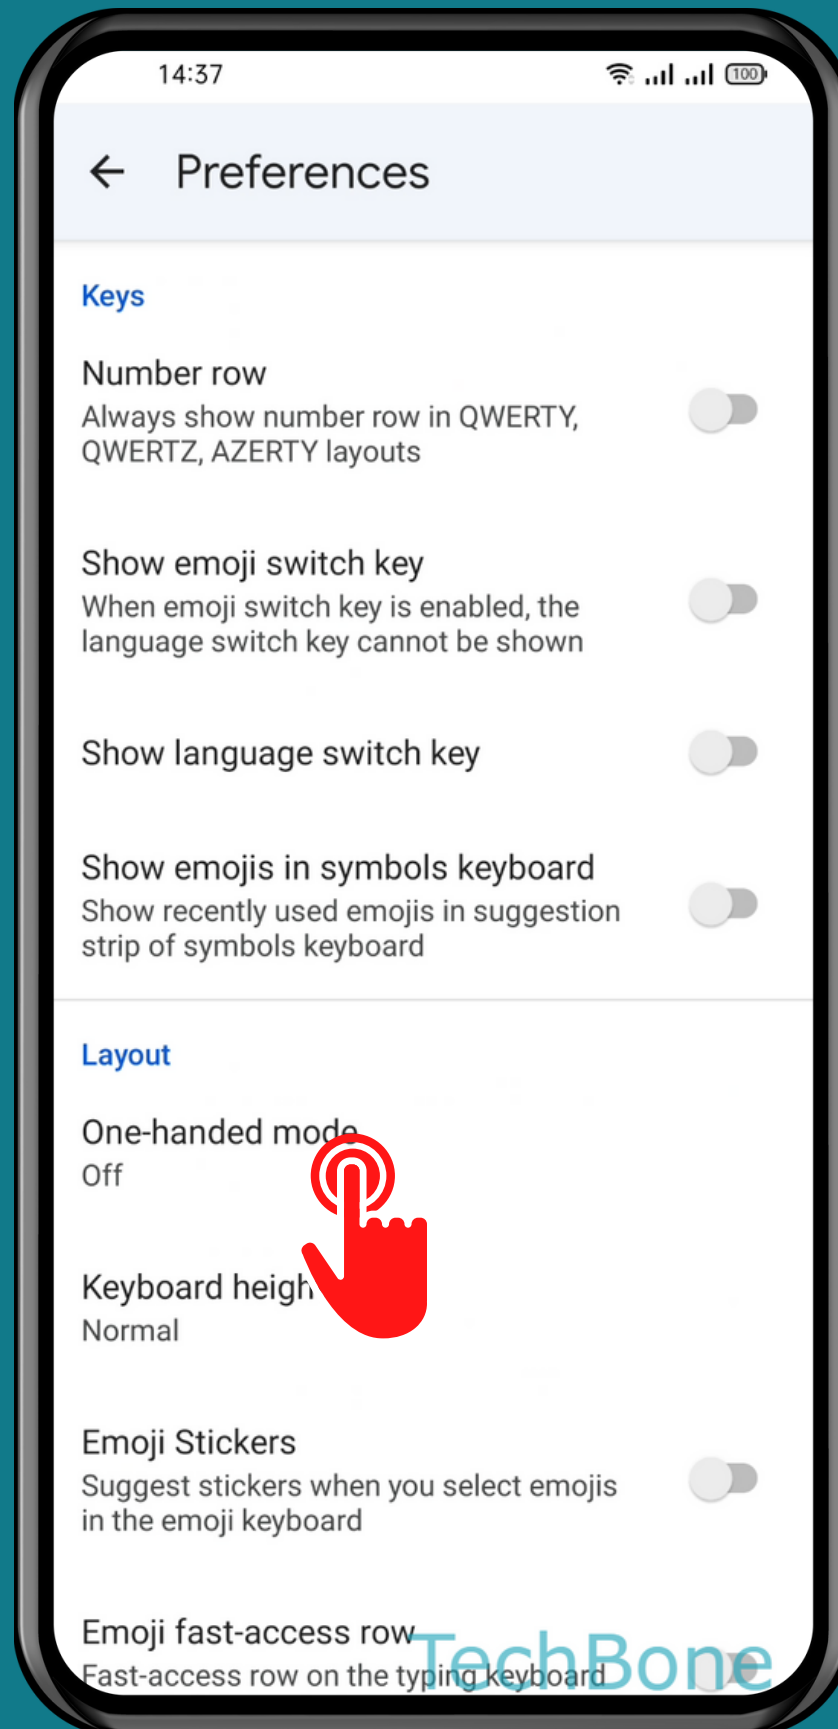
14:37

100

Preferences

Keys

Number row
Always show number row in QWERTY, QWERTZ, AZERTY layouts

Show emoji switch key
When emoji switch key is enabled, the language switch key cannot be shown

Show language switch key

Show emojis in symbols keyboard
Show recently used emojis in suggestion strip of symbols keyboard

Layout

One-handed mode
Off

Keyboard heigh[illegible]
Normal

Emoji Stickers
Suggest stickers when you select emojis in the emoji keyboard

Emoji fast-access row
Fast-access row on the typing keyboard

TechBone